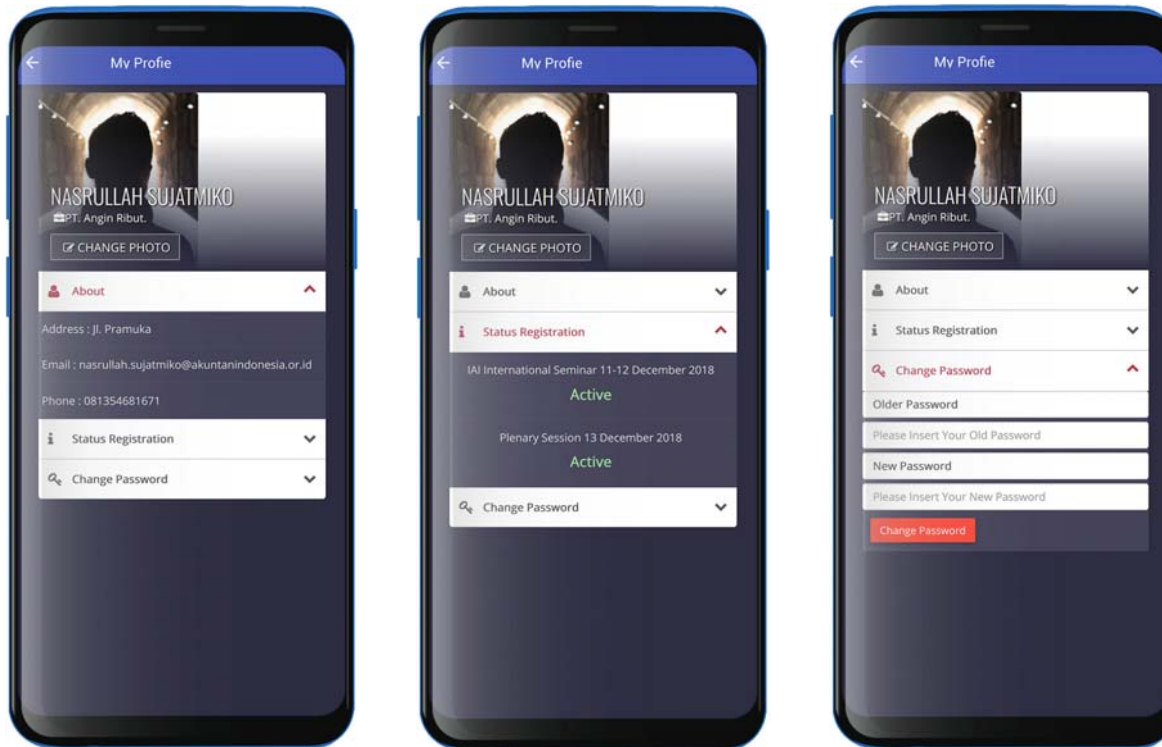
My Profie

NASRULLAH SUJATMIKO
PT. Angin Ribut.
CHANGE PHOTO

About

Address : Jl. Pramuka

Email : nasrullah.sujatmiko@akuntanindonesia.or.id

Phone : 081354681671

Status Registration

Change Password

My Profie

NASRULLAH SUJATMIKO
PT. Angin Ribut.
CHANGE PHOTO

About

Status Registration

IAI International Seminar 11-12 December 2018
Active

Plenary Session 13 December 2018
Active

Change Password

My Profie

NASRULLAH SUJATMIKO
PT. Angin Ribut.
CHANGE PHOTO

About

Status Registration

Change Password

Older Password

Please Insert Your Old Password

New Password

Please Insert Your New Password

Change Password